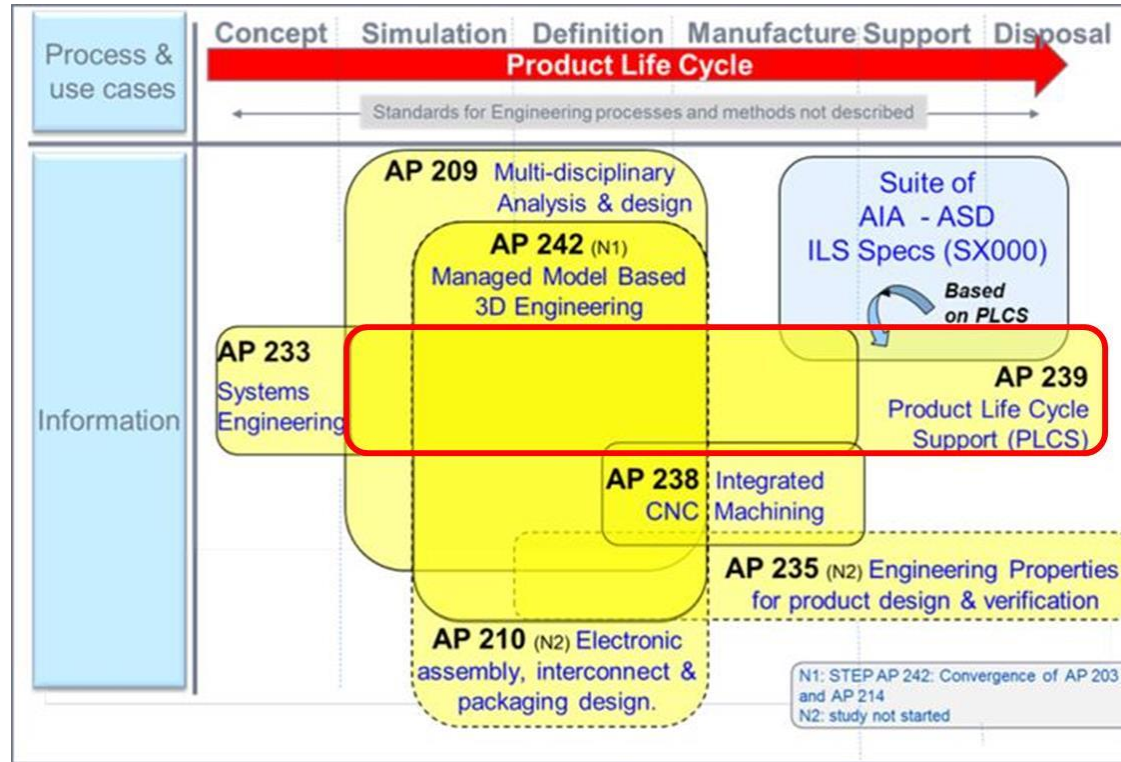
Process & use cases

Concept Simulation Definition Manufacture Support Disposal

Product Life Cycle

Standards for Engineering processes and methods not described

Information

AP 209 Multi-disciplinary Analysis & design

AP 242 (N1) Managed Model Based 3D Engineering

Suite of AIA - ASD ILS Specs (SX000)

Based on PLCS

AP 233 Systems Engineering

AP 239 Product Life Cycle Support (PLCS)

AP 238 Integrated CNC Machining

AP 235 (N2) Engineering Properties for product design & verification

AP 210 (N2) Electronic assembly, interconnect & packaging design.

N1: STEP AP 242: Convergence of AP 203 and AP 214
N2: study not started